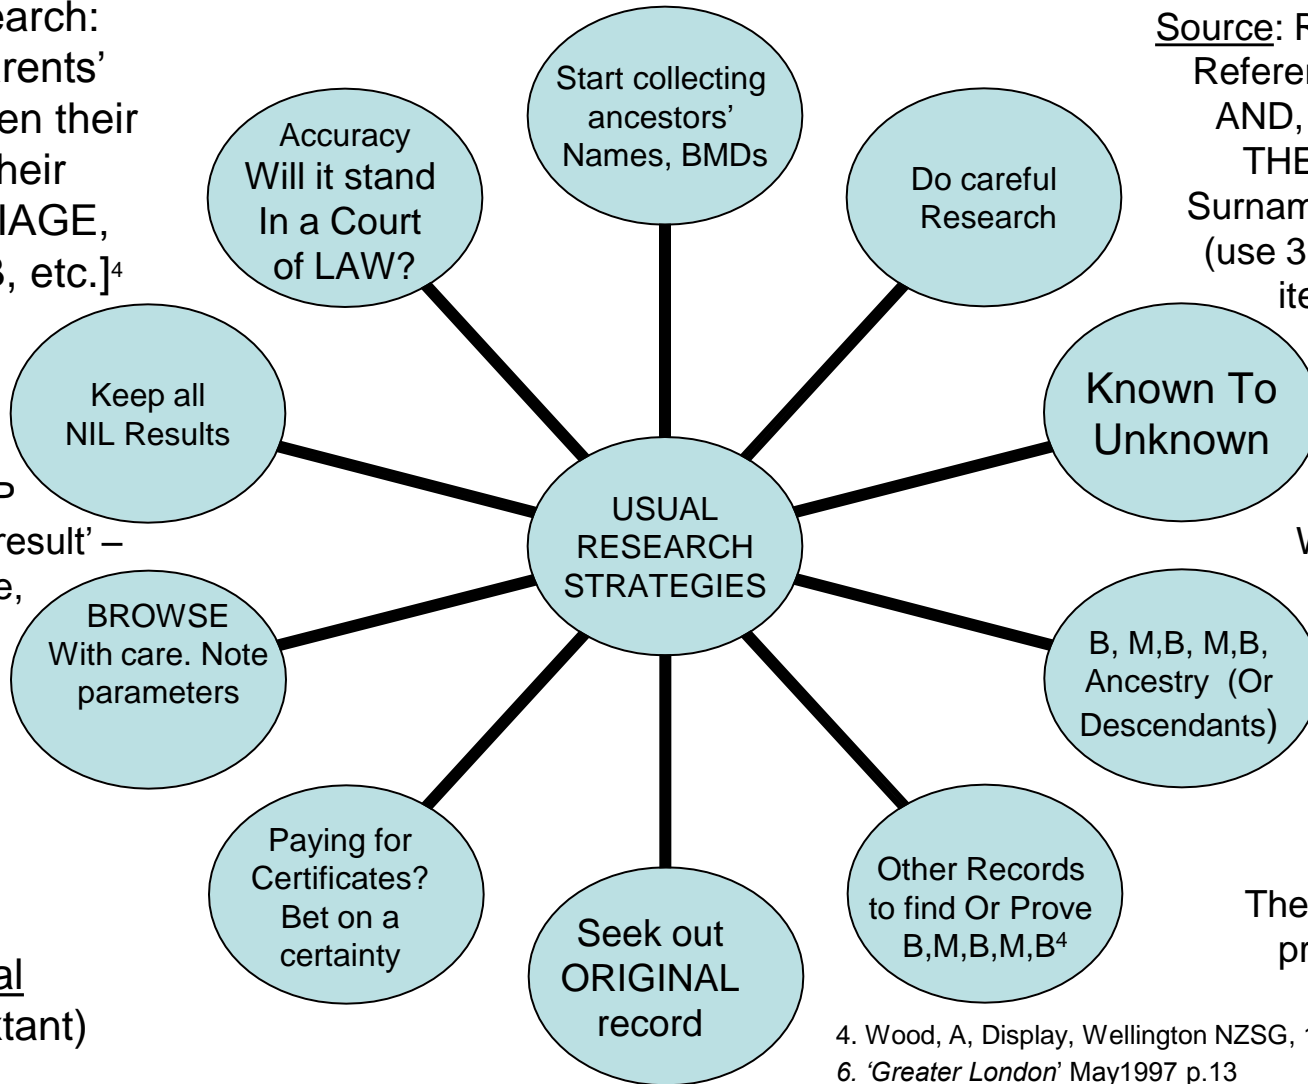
earch:
rents'
en their
heir
IAGE,
3, etc.]$^4$

P
result' –
e,

al
tant)

Accuracy
Will it stand
In a Court
of LAW?

Start collecting
ancestors'
Names, BMDs

Do careful
Research

Keep all
NIL Results

USUAL
RESEARCH
STRATEGIES

Known To
Unknown

BROWSE
With care. Note
parameters

B, M,B, M,B,
Ancestry (Or
Descendants)

Paying for
Certificates?
Bet on a
certainty

Seek out
ORIGINAL
record

Other Records
to find Or Prove
B,M,B,M,B$^4$

Source: R
Referen
AND,
THE
Surnam
(use 3
ite

W

The
pr

4. Wood, A, Display, Wellington NZSG, 1
6. 'Greater London' May1997 p.13